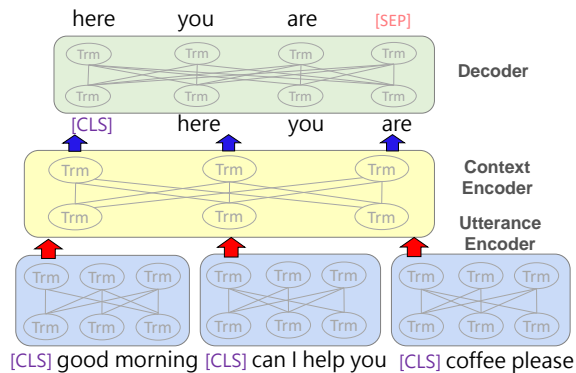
here you are [SEP]

Trm Trm Trm Trm
Trm Trm Trm Trm

Decoder

[CLS] here you are

Trm Trm Trm
Trm Trm Trm

Context Encoder

Utterance Encoder

Trm Trm Trm
Trm Trm Trm

Trm Trm Trm
Trm Trm Trm

Trm Trm Trm
Trm Trm Trm

[CLS] good morning [CLS] can I help you [CLS] coffee please